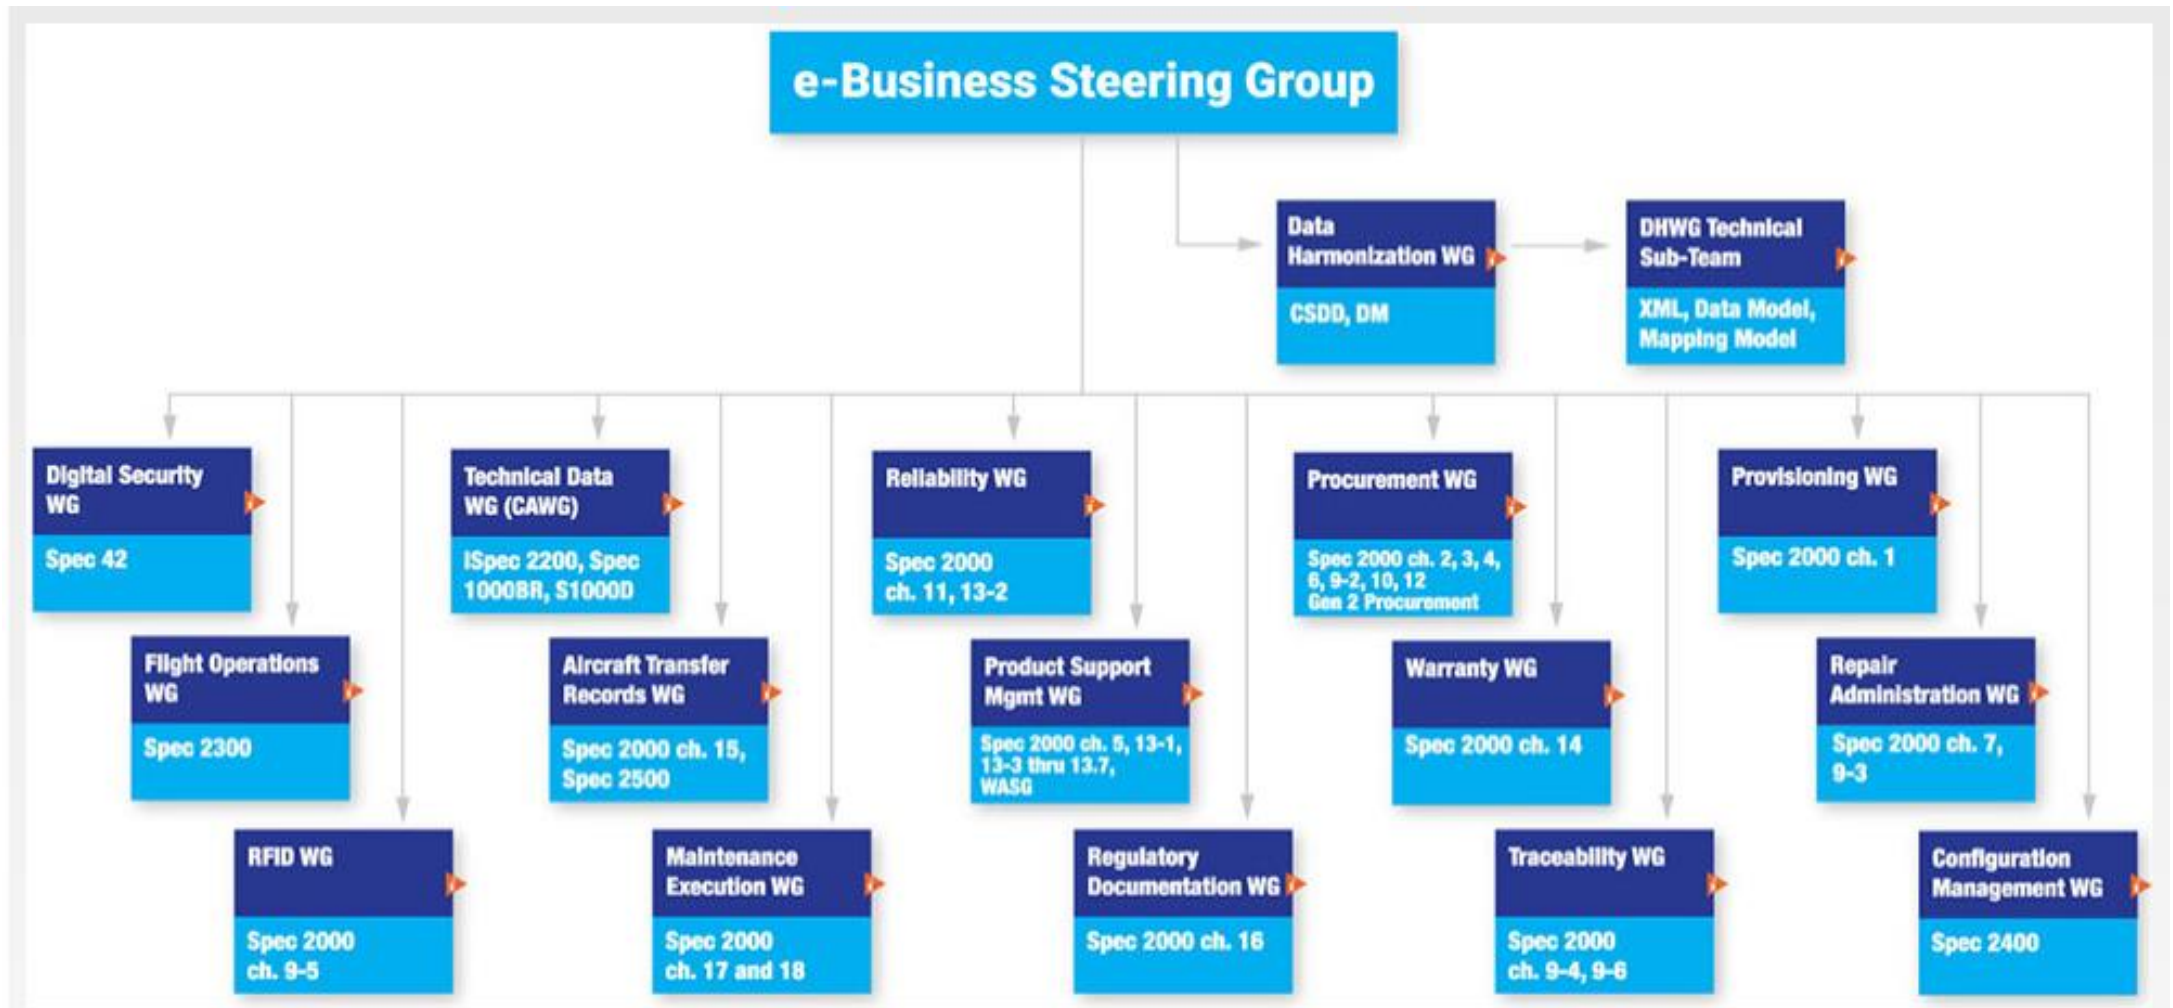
e-Business Steering Group

Data Harmonization WG
CSDD, DM

DHWG Technical Sub-Team
XML, Data Model, Mapping Model

Digital Security WG
Spec 42

Flight Operations WG
Spec 2300

RFID WG
Spec 2000 ch. 9-5

Technical Data WG (CAWG)
iSpec 2200, Spec 1000BR, S1000D

Aircraft Transfer Records WG
Spec 2000 ch. 15, Spec 2500

Maintenance Execution WG
Spec 2000 ch. 17 and 18

Reliability WG
Spec 2000 ch. 11, 13-2

Product Support Mgmt WG
Spec 2000 ch. 5, 13-1, 13-3 thru 13.7, WASG

Regulatory Documentation WG
Spec 2000 ch. 16

Procurement WG
Spec 2000 ch. 2, 3, 4, 6, 9-2, 10, 12 Gen 2 Procurement

Warranty WG
Spec 2000 ch. 14

Traceability WG
Spec 2000 ch. 9-4, 9-6

Provisioning WG
Spec 2000 ch. 1

Repair Administration WG
Spec 2000 ch. 7, 9-3

Configuration Management WG
Spec 2400